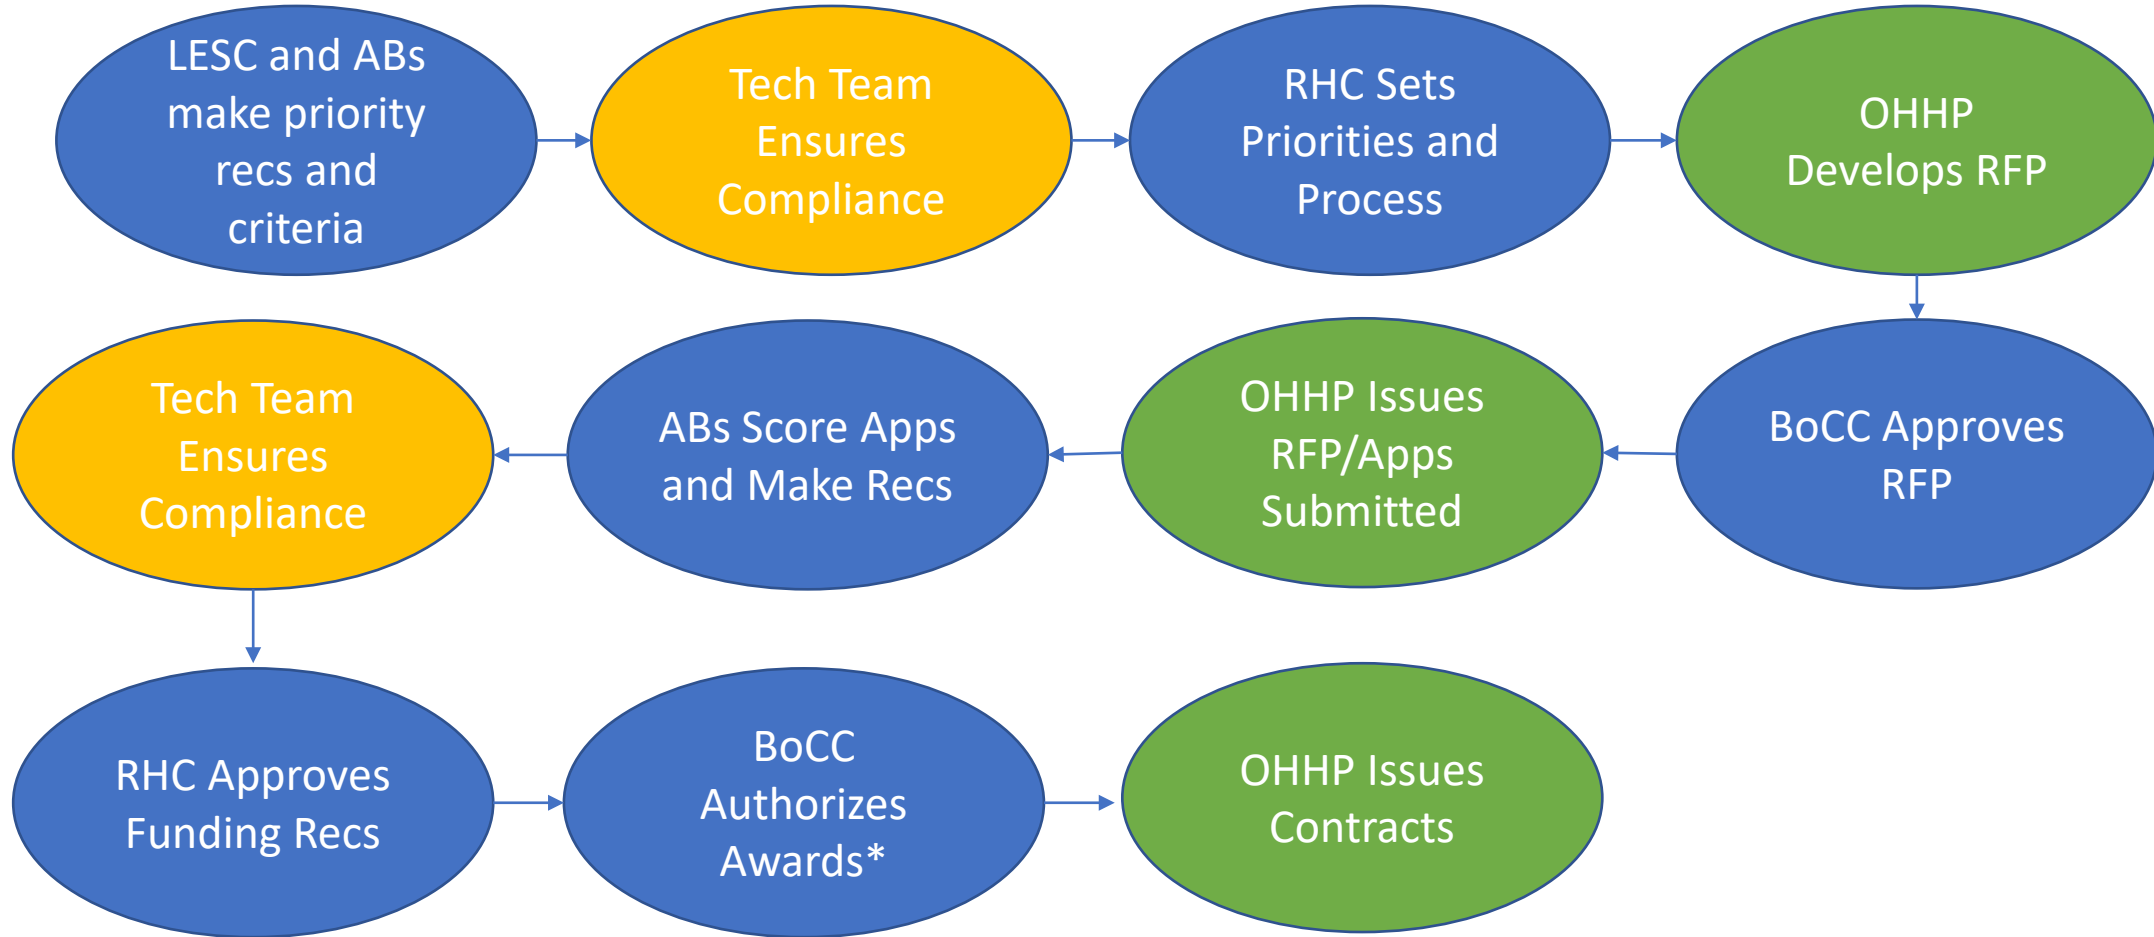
LESC and ABs make priority recs and criteria

Tech Team Ensures Compliance

RHC Sets Priorities and Process

OHHP Develops RFP

BoCC Approves RFP

OHHP Issues RFP/Apps Submitted

ABs Score Apps and Make Recs

Tech Team Ensures Compliance

RHC Approves Funding Recs

BoCC Authorizes Awards*

OHHP Issues Contracts